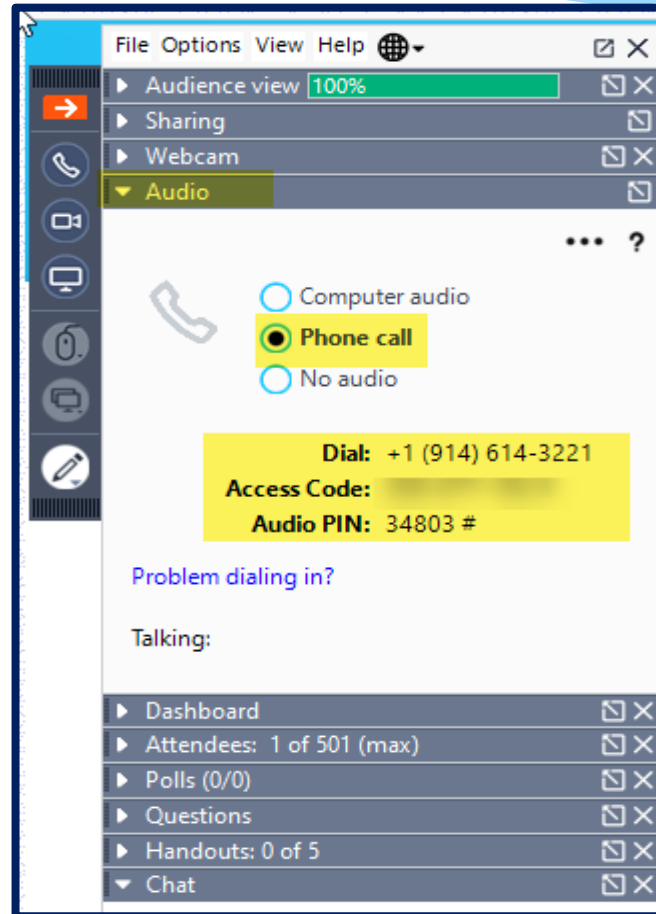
File Options View Help

Audience view 100%

Sharing

Webcam

Audio

••• ?

Computer audio

Phone call

No audio

Dial: +1 (914) 614-3221

Access Code: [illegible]

Audio PIN: 34803 #

Problem dialing in?

Talking:

Dashboard

Attendees: 1 of 501 (max)

Polls (0/0)

Questions

Handouts: 0 of 5

Chat